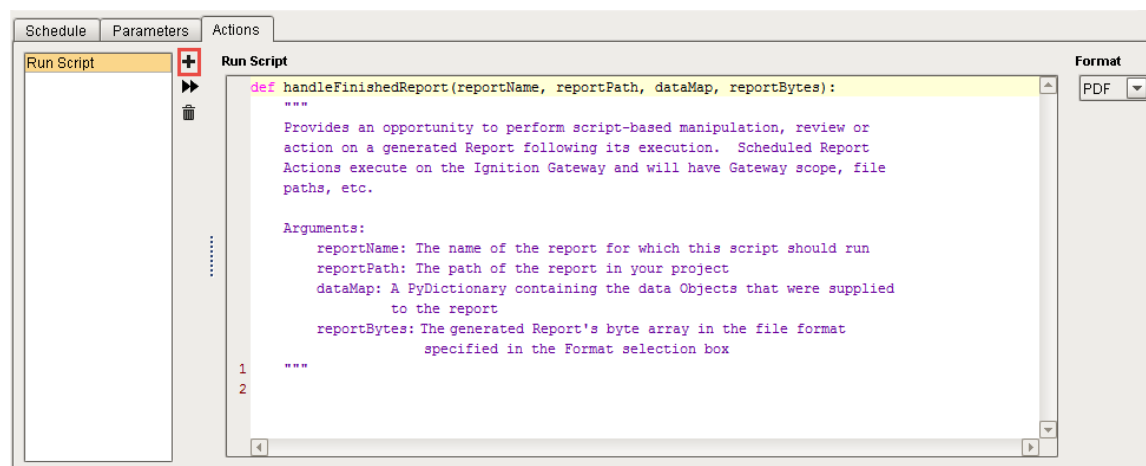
Schedule | Parameters | Actions

Run Script

Run Script

Format

PDF

def handleFinishedReport(reportName, reportPath, dataMap, reportBytes):
"""
Provides an opportunity to perform script-based manipulation, review or action on a generated Report following its execution. Scheduled Report Actions execute on the Ignition Gateway and will have Gateway scope, file paths, etc.

Arguments:
reportName: The name of the report for which this script should run
reportPath: The path of the report in your project
dataMap: A PyDictionary containing the data Objects that were supplied to the report
reportBytes: The generated Report's byte array in the file format specified in the Format selection box
1 """
2